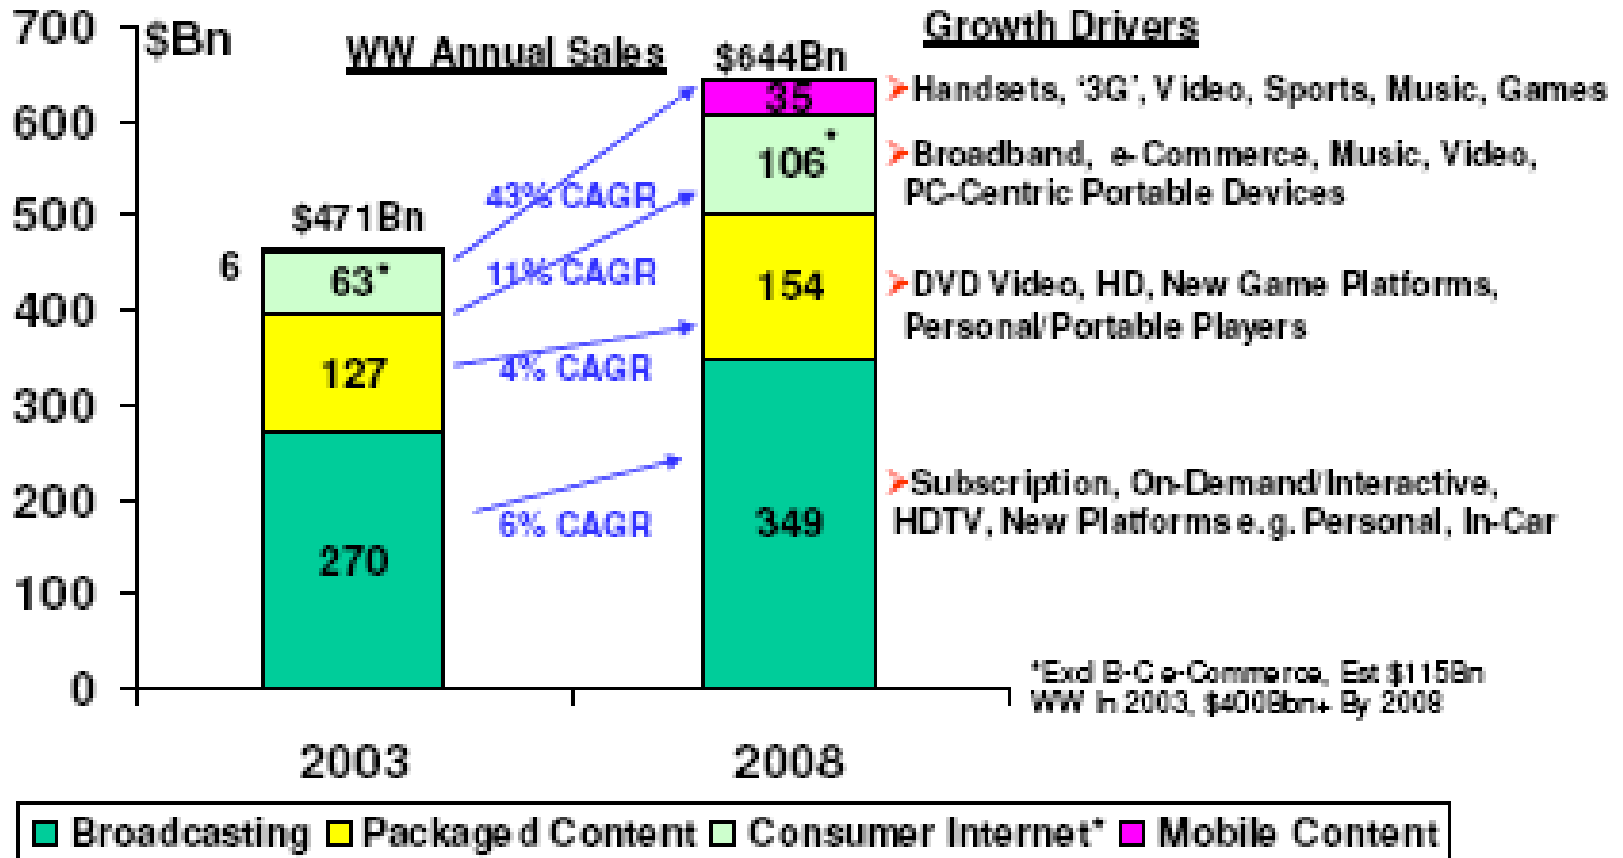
700 $Bn
600
500
400
300
200
100
0

WW Annual Sales

$471Bn
6
63*
127
270

$644Bn
35
106*
154
349

43% CAGR
11% CAGR
4% CAGR
6% CAGR

2003
2008

Growth Drivers
➢Handsets, '3G', Video, Sports, Music, Games
➢Broadband, e-Commerce, Music, Video, PC-Centric Portable Devices
➢DVD Video, HD, New Game Platforms, Personal/Portable Players
➢Subscription, On-Demand/Interactive, HDTV, New Platforms e.g. Personal, In-Car

*Excl B-C e-Commerce, Est $115Bn WW In 2003, $400Bn+ By 2008

Broadcasting Packaged Content Consumer Internet* Mobile Content